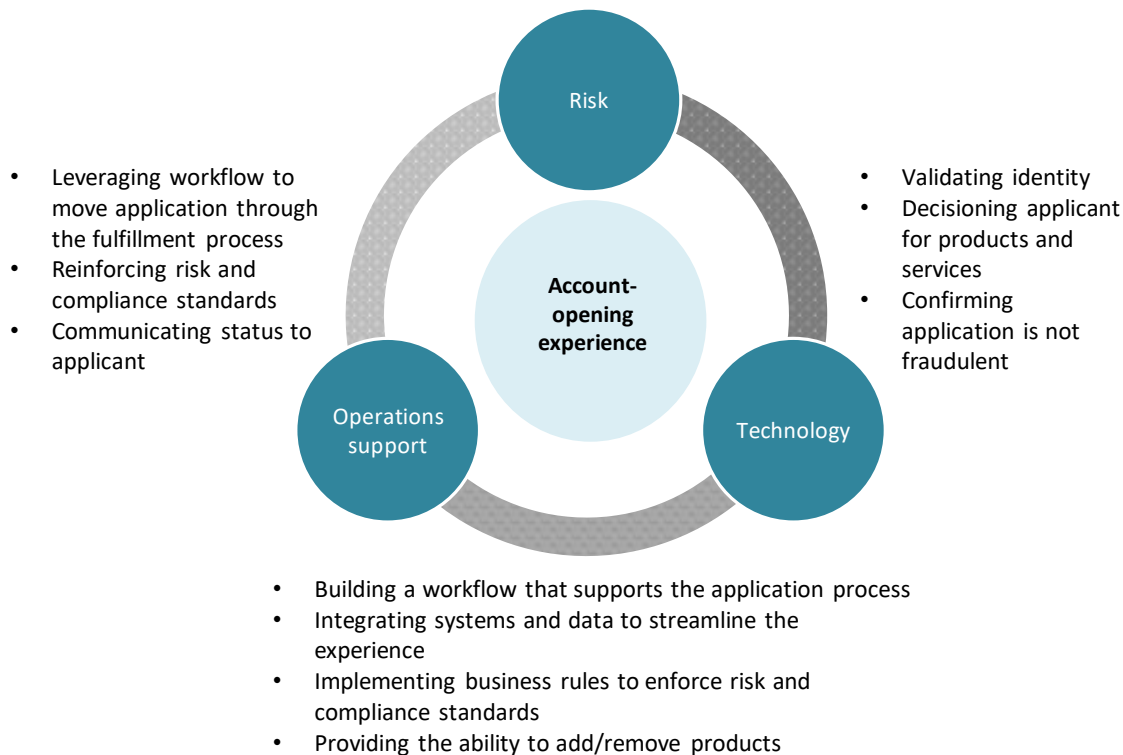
Risk

Account-opening experience

Operations support

Technology

- Leveraging workflow to move application through the fulfillment process
- Reinforcing risk and compliance standards
- Communicating status to applicant

- Validating identity
- Decisioning applicant for products and services
- Confirming application is not fraudulent

- Building a workflow that supports the application process
- Integrating systems and data to streamline the experience
- Implementing business rules to enforce risk and compliance standards
- Providing the ability to add/remove products